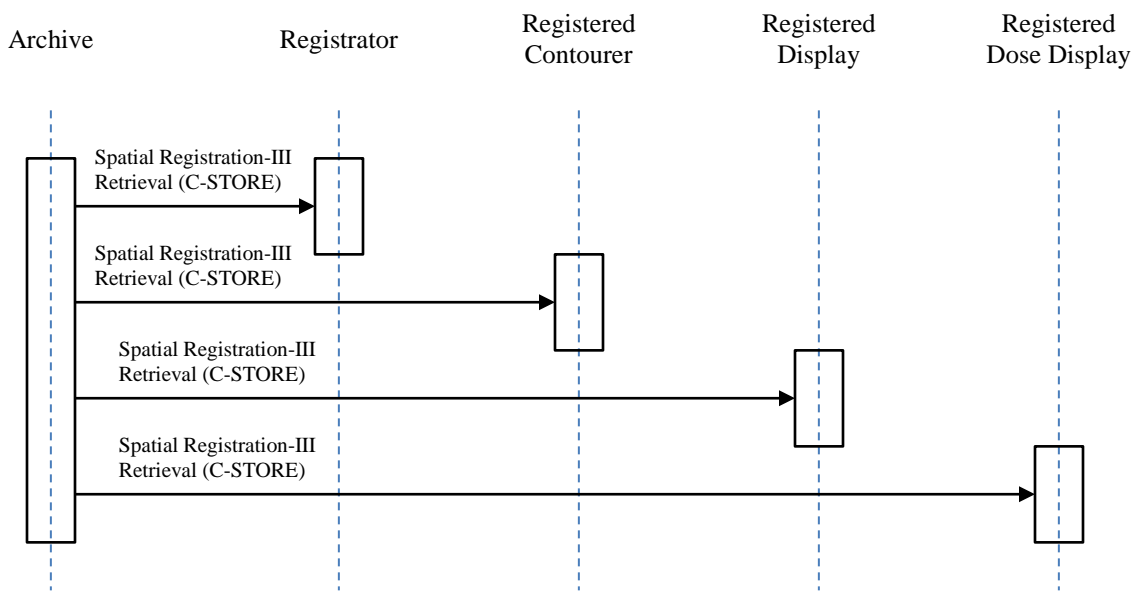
Archive

Registrator

Registered Contourer

Registered Display

Registered Dose Display

Spatial Registration-III Retrieval (C-STORE)

Spatial Registration-III Retrieval (C-STORE)

Spatial Registration-III Retrieval (C-STORE)

Spatial Registration-III Retrieval (C-STORE)